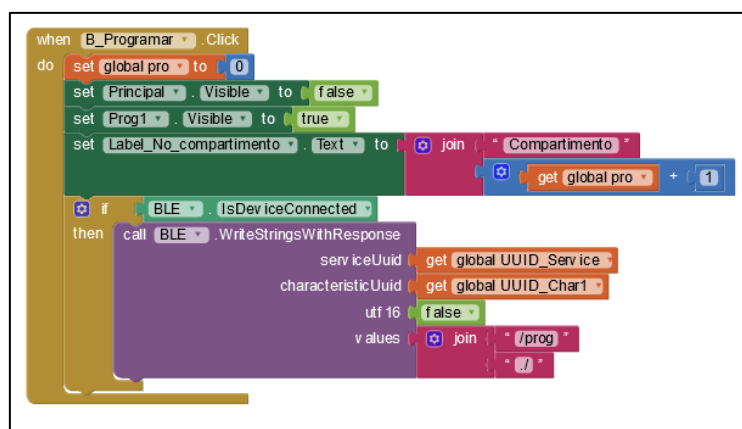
when B_Programar .Click
do set global pro to 0
set Principal . Visible to false
set Prog1 . Visible to true
set Label_No_compartimento . Text to join " Compartimento "
get global pro + 1
if BLE . IsDeviceConnected
then call BLE .WriteStringsWithResponse
serviceUuid get global UUID_Service
characteristicUuid get global UUID_Char1
utf16 false
values join " /prog "
" ./ "